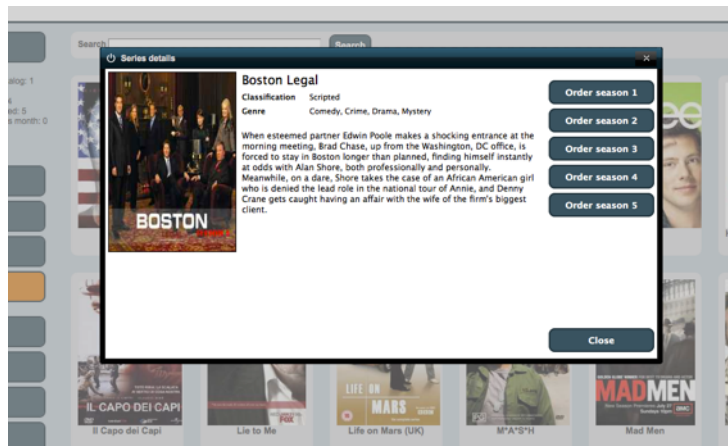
Search

Search

alog: 1

ed: 5
e month: 0

Series details

×

Boston Legal

Classification Scripted

Genre Comedy, Crime, Drama, Mystery

When esteemed partner Edwin Poole makes a shocking entrance at the morning meeting, Brad Chase, up from the Washington, DC office, is forced to stay in Boston longer than planned, finding himself instantly at odds with Alan Shore, both professionally and personally. Meanwhile, on a dare, Shore takes the case of an African American girl who is denied the lead role in the national tour of Annie, and Denny Crane gets caught having an affair with the wife of the firm's biggest client.

BOSTON

Order season 1

Order season 2

Order season 3

Order season 4

Order season 5

Close

glee

IL CAPO DEI CAPI

LIFE ON MARS

MAD MEN

Il Capo dei Capi

Lie to Me

Life on Mars (UK)

M*A*S*H

Mad Men